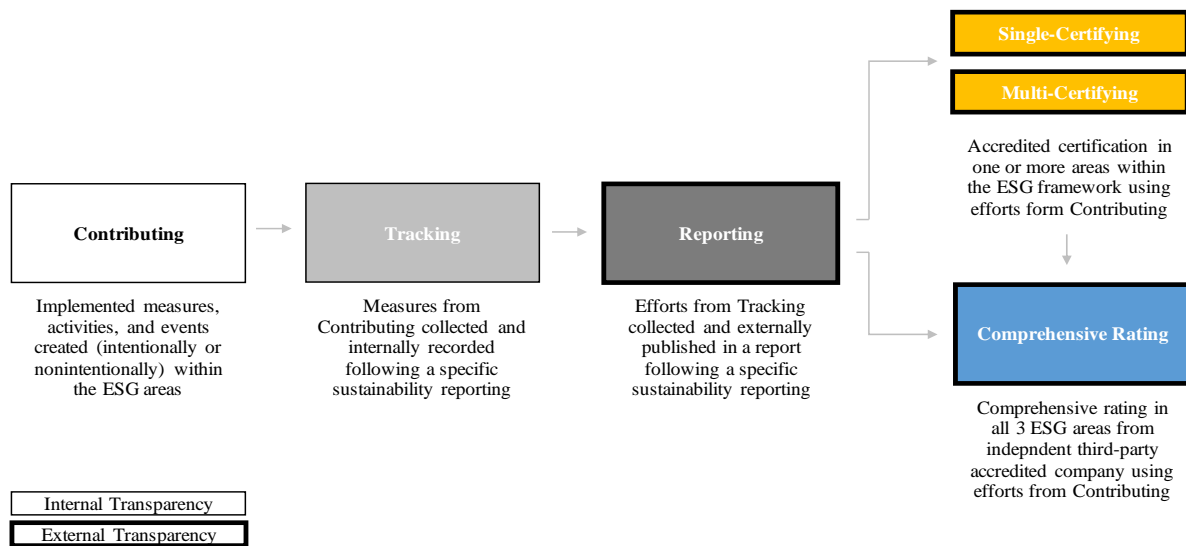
Single-Certifying

Multi-Certifying

Accredited certification in one or more areas within the ESG framework using efforts form Contributing

Contributing

Implemented measures, activities, and events created (intentionally or nonintentionally) within the ESG areas

Tracking

Measures from Contributing collected and internally recorded following a specific sustainability reporting

Reporting

Efforts from Tracking collected and externally published in a report following a specific sustainability reporting

Comprehensive Rating

Comprehensive rating in all 3 ESG areas from indepndent third-party accredited company using efforts from Contributing

Internal Transparency

External Transparency